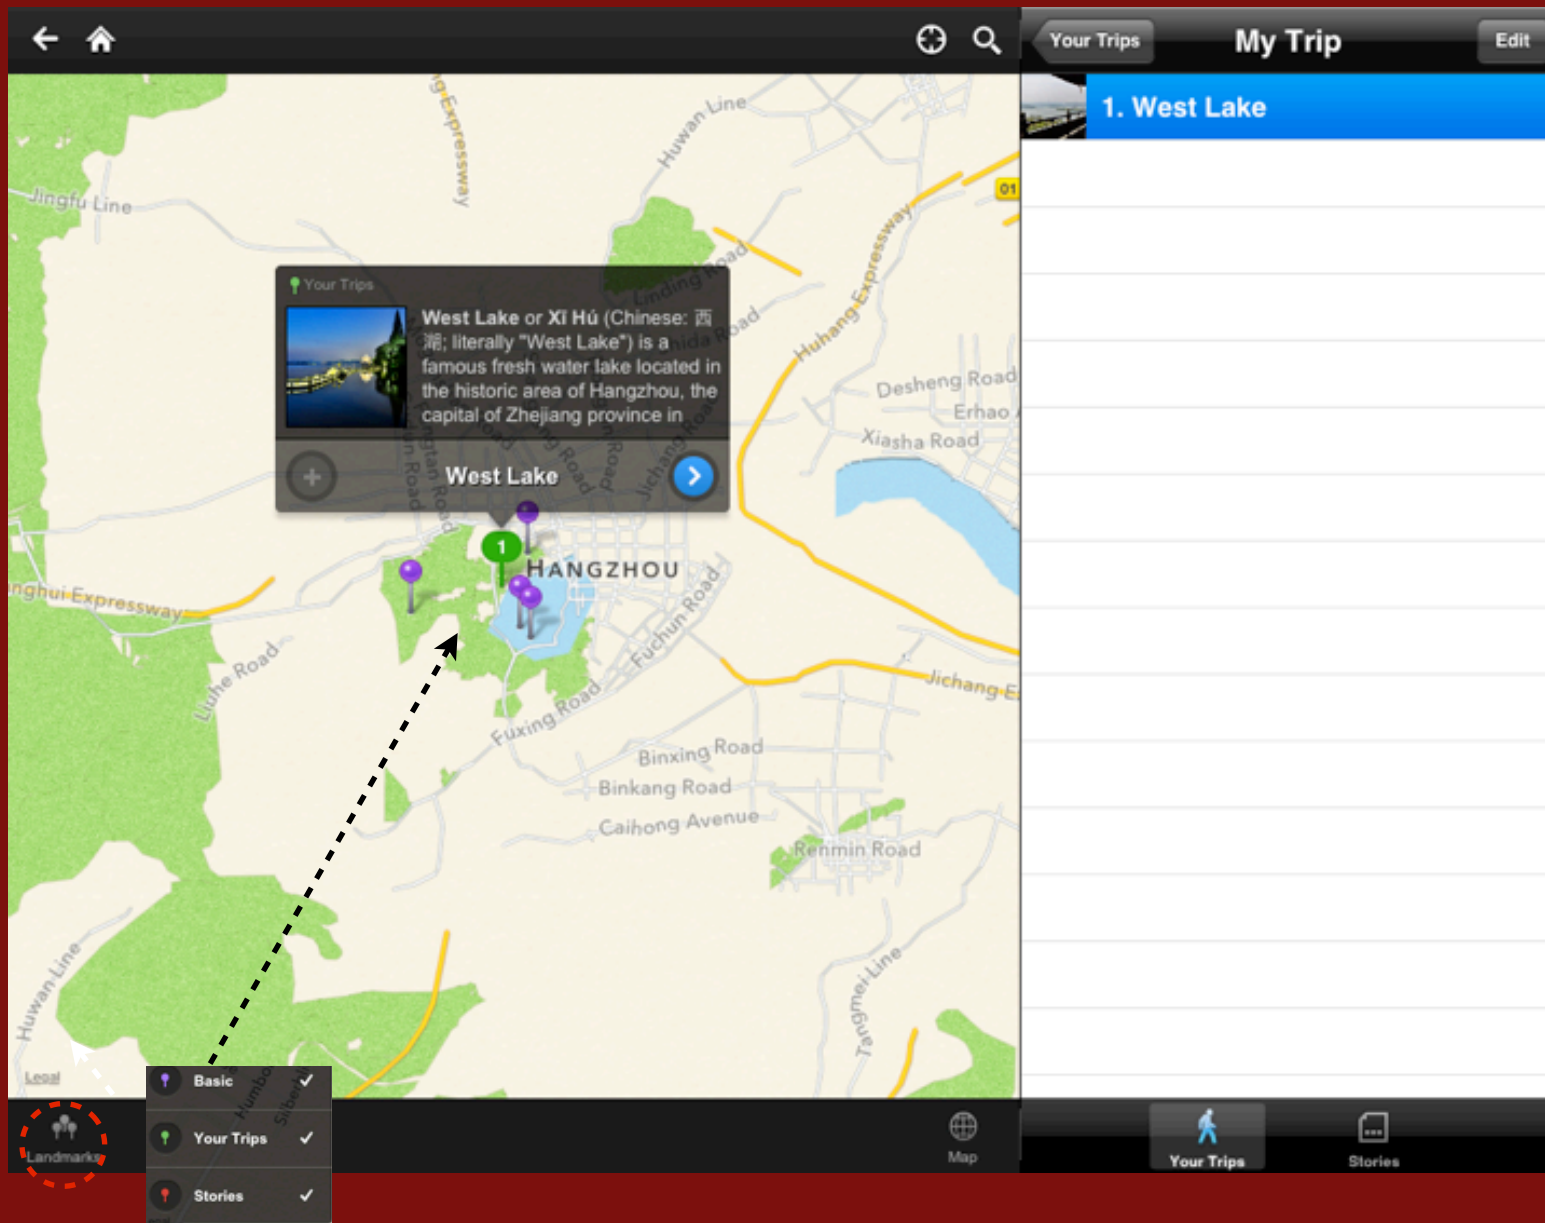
Your Trips

My Trip

Edit

1. West Lake

Huwan Line

Jingfu Line

Expressway

Linding Road

Huhang Expressway

Desheng Road

Erhao

Xiasha Road

Your Trips

West Lake or Xī Hú (Chinese: 西湖; literally "West Lake") is a famous fresh water lake located in the historic area of Hangzhou, the capital of Zhejiang province in

West Lake

1

HANGZHOU

Fuchun Road

Jichang E

nghui Expressway

Liuhe Road

Fuxing Road

Binxing Road

Binkang Road

Caihong Avenue

Renmin Road

Huwan Line

Tangmei Line

Legal

Basic

Your Trips

Stories

Landmarks

Map

Your Trips

Stories